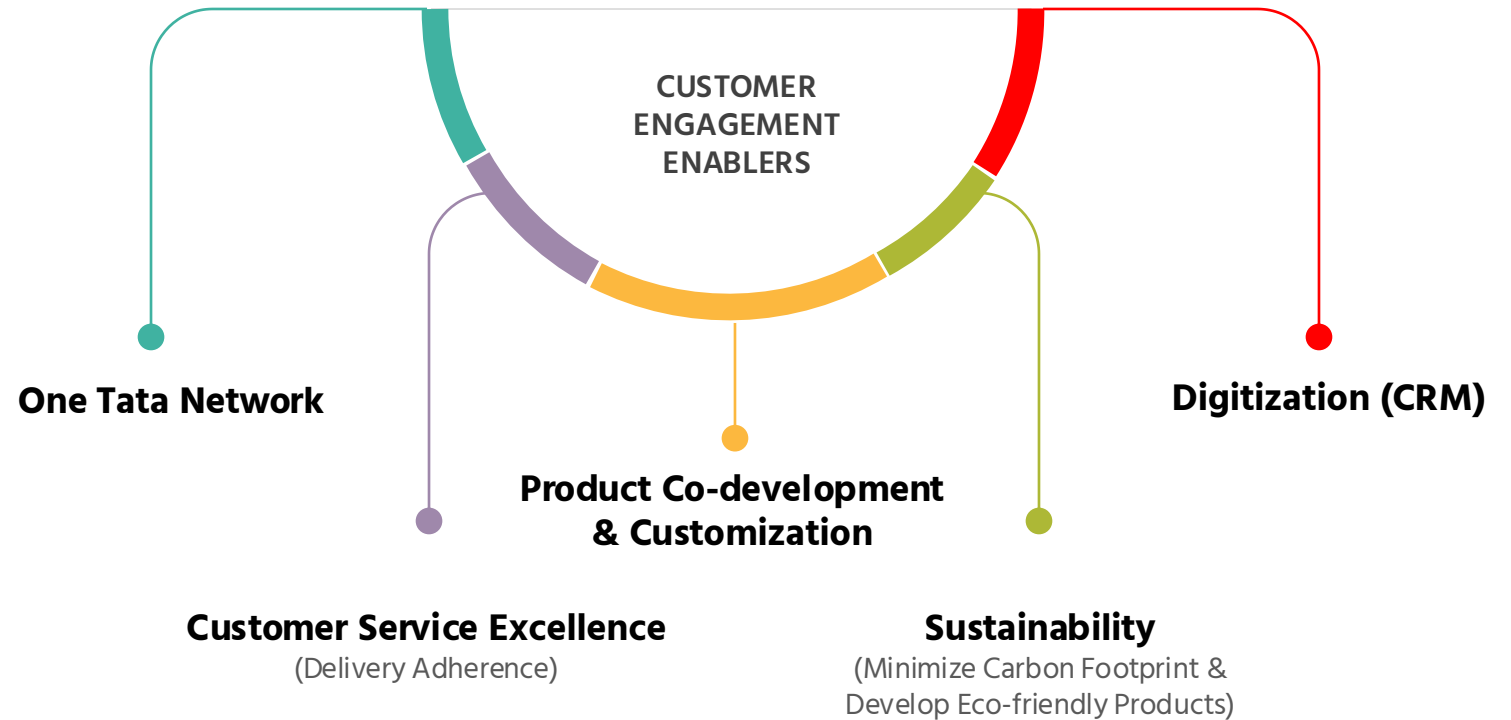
CUSTOMER ENGAGEMENT ENABLERS

One Tata Network

Digitization (CRM)

Product Co-development & Customization

Customer Service Excellence
(Delivery Adherence)

Sustainability
(Minimize Carbon Footprint & Develop Eco-friendly Products)